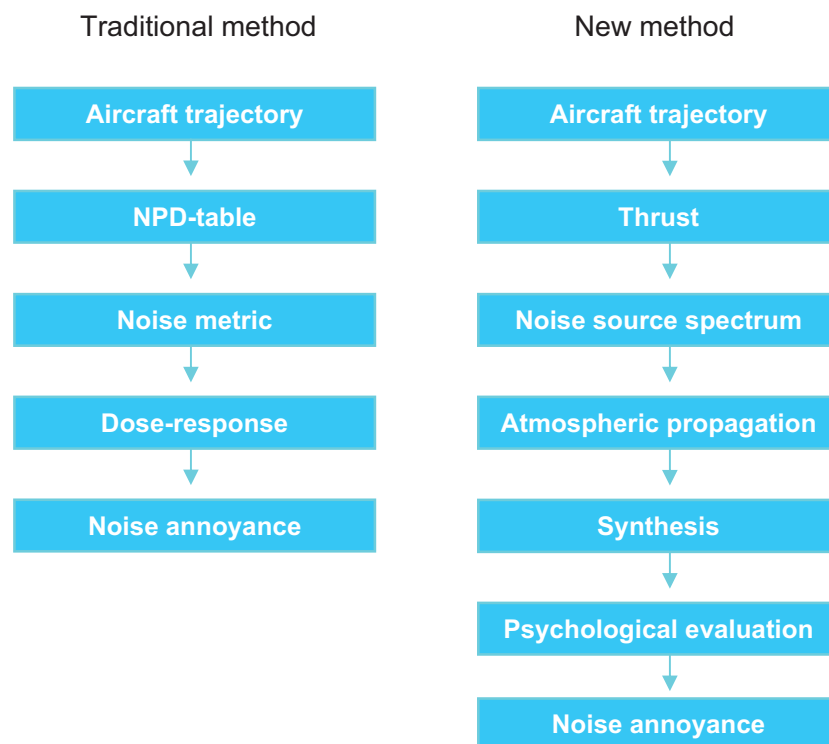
Traditional method

Aircraft trajectory

NPD-table

Noise metric

Dose-response

Noise annoyance

New method

Aircraft trajectory

Thrust

Noise source spectrum

Atmospheric propagation

Synthesis

Psychological evaluation

Noise annoyance